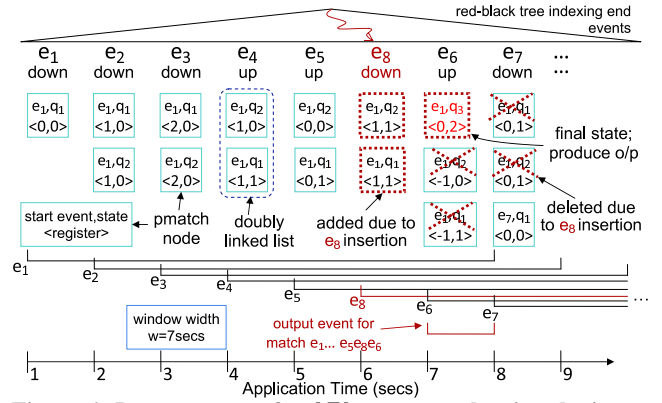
red-black tree indexing end events

$e_1$ down | $e_2$ down | $e_3$ down | $e_4$ up | $e_5$ up | $e_8$ down | $e_6$ up | $e_7$ down | ...

$e_1,q_1$ <0,0>

$e_1,q_1$ <1,0>

$e_1,q_1$ <2,0>

$e_1,q_2$ <1,0>

$e_1,q_2$ <0,0>

$e_1,q_2$ <1,1>

$e_1,q_3$ <0,2>

$e_1,q_1$ <0,1>

$e_1,q_2$ <1,0>

$e_1,q_2$ <2,0>

$e_1,q_1$ <1,1>

$e_1,q_1$ <0,1>

$e_1,q_1$ <1,1>

$e_1,q_2$ <-1,0>

$e_1,q_2$ <0,1>

$e_1,q_1$ <-1,1>

$e_7,q_1$ <0,0>

final state; produce o/p

start event,state <register>

pmatch node

doubly linked list

added due to $e_8$ insertion

deleted due to $e_8$ insertion

$e_1$ $e_2$ $e_3$ $e_4$ $e_5$ $e_8$ $e_6$ $e_7$

window width w=7secs

output event for match $e_1$... $e_5e_8e_6$

1 2 3 4 5 6 7 8 9

Application Time (secs)